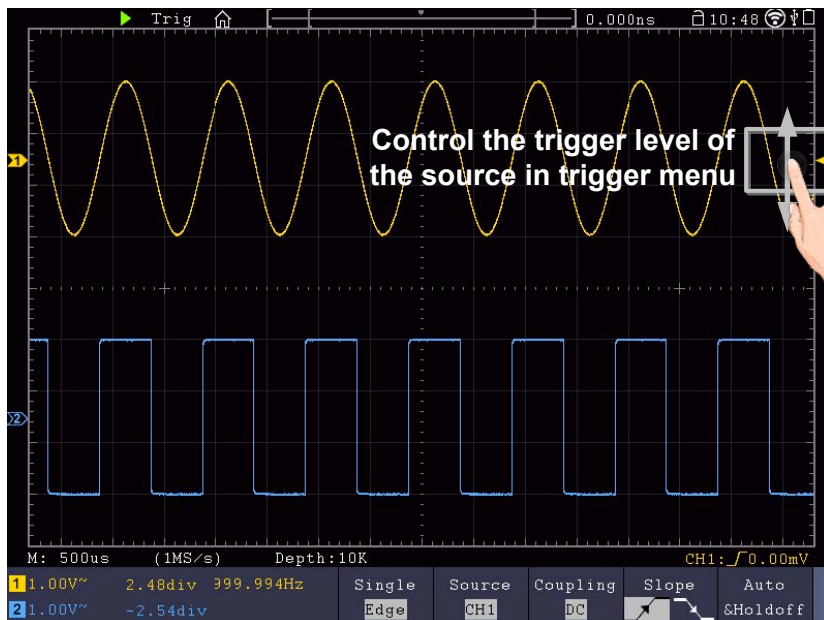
Trig 0.000ns 10:48

1

Control the trigger level of the source in trigger menu

2

M: 500us (1MS/s) Depth:10K CH1: 0.00mV

| 1 1.00V~ | 2.48div | 999.994Hz | Single | Source | Coupling | Slope | Auto |
|---|---|---|---|---|---|---|---|
| 2 1.00V~ | -2.54div | | Edge | CH1 | DC | | &Holdoff |